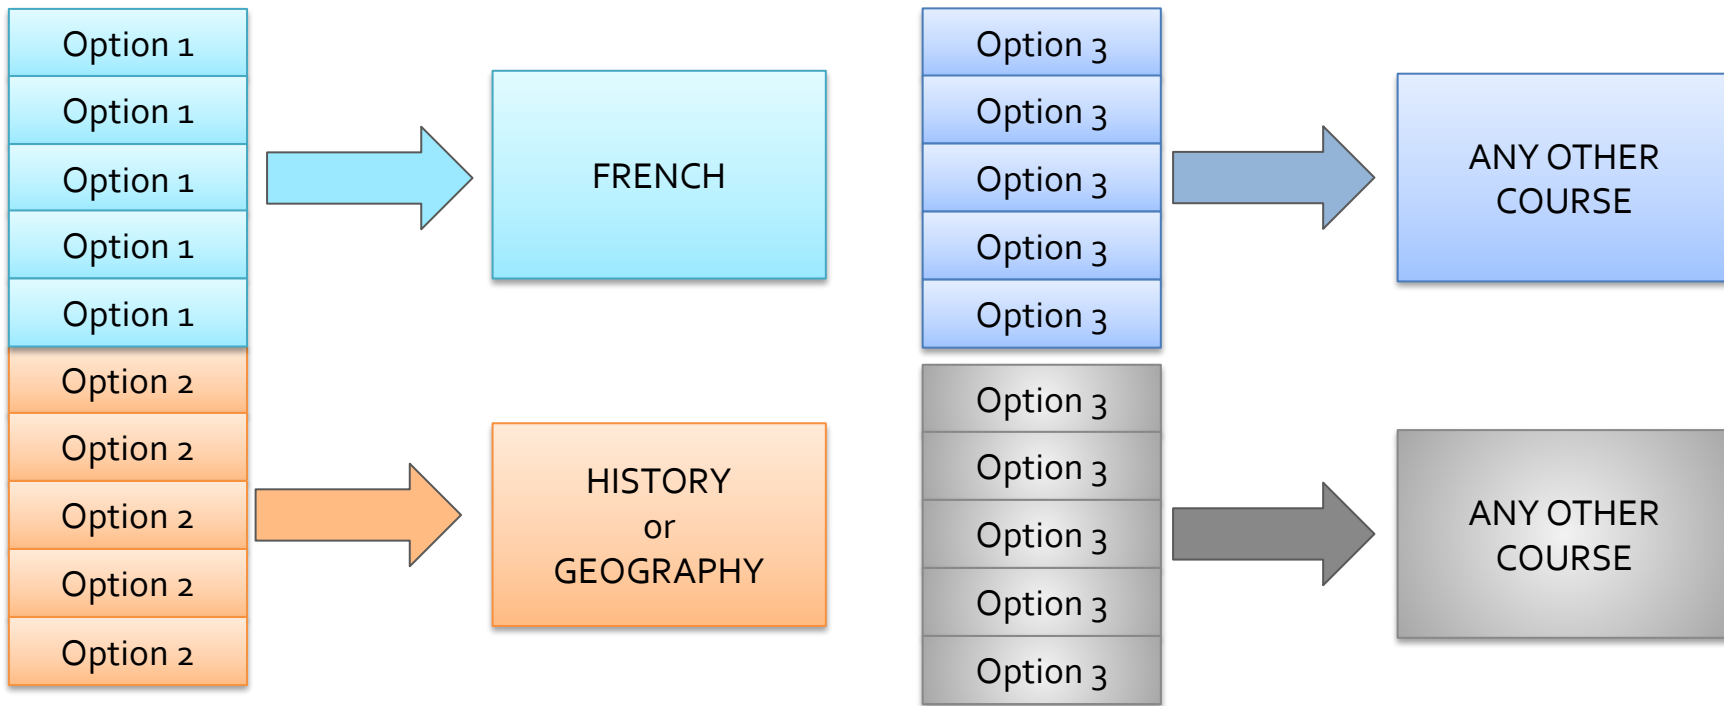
Option 1
Option 1
Option 1
Option 1
Option 1

FRENCH

Option 2
Option 2
Option 2
Option 2
Option 2

HISTORY
or
GEOGRAPHY

Option 3
Option 3
Option 3
Option 3
Option 3

ANY OTHER COURSE

Option 3
Option 3
Option 3
Option 3
Option 3

ANY OTHER COURSE